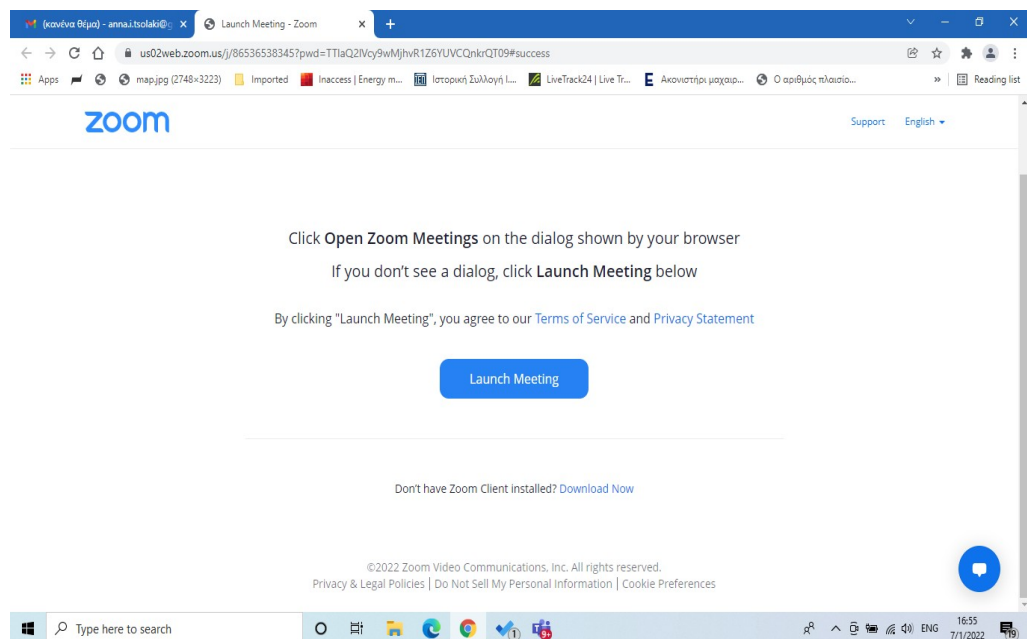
(κανένα θέμα) - anna.i.tsolaki@g ×
Launch Meeting - Zoom ×
+

us02web.zoom.us/j/86536538345?pwd=TTlaQ2lVcy9wMjhvR1Z6YUVCQnkrQT09#success

Apps
map.jpg (2748×3223)
Imported
Inaccess | Energy m...
Ιστορική Συλλογή Ι...
LiveTrack24 | Live Tr...
Ακονιστήρι μαχαιρ...
Ο αριθμός πλαισίο...
»
Reading list

zoom

Support English

Click **Open Zoom Meetings** on the dialog shown by your browser

If you don't see a dialog, click **Launch Meeting** below

By clicking "Launch Meeting", you agree to our Terms of Service and Privacy Statement

Launch Meeting

Don't have Zoom Client installed? Download Now

©2022 Zoom Video Communications, Inc. All rights reserved.
Privacy & Legal Policies | Do Not Sell My Personal Information | Cookie Preferences

Type here to search

ENG 16:55 7/1/2022